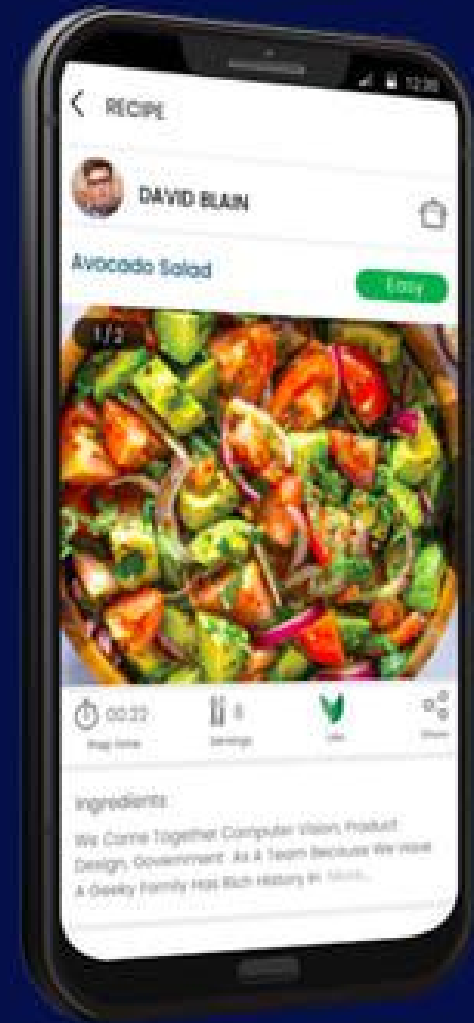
12:30

RECIPE

DAVID BLAIN

Avocado Salad

Easy

1/2

00:22
Prep time

8
Servings

Like

Share

Ingredients

We Come Together Computer Vision, Product Design, Government. As A Team Because We Have A Geeky Family Has Rich History In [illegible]